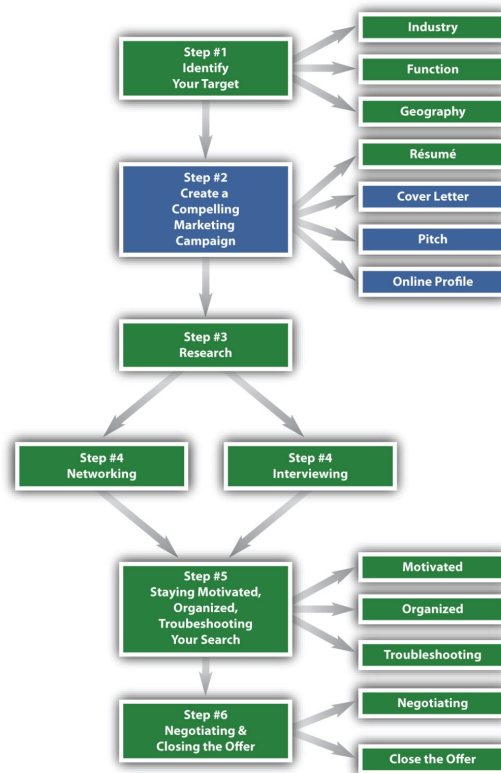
Step #1
Identify
Your Target

Industry

Function

Geography

Step #2
Create a
Compelling
Marketing
Campaign

Résumé

Cover Letter

Pitch

Online Profile

Step #3
Research

Step #4
Networking

Step #4
Interviewing

Step #5
Staying Motivated,
Organized,
Troubeshooting
Your Search

Motivated

Organized

Troubleshooting

Step #6
Negotiating &
Closing the Offer

Negotiating

Close the Offer